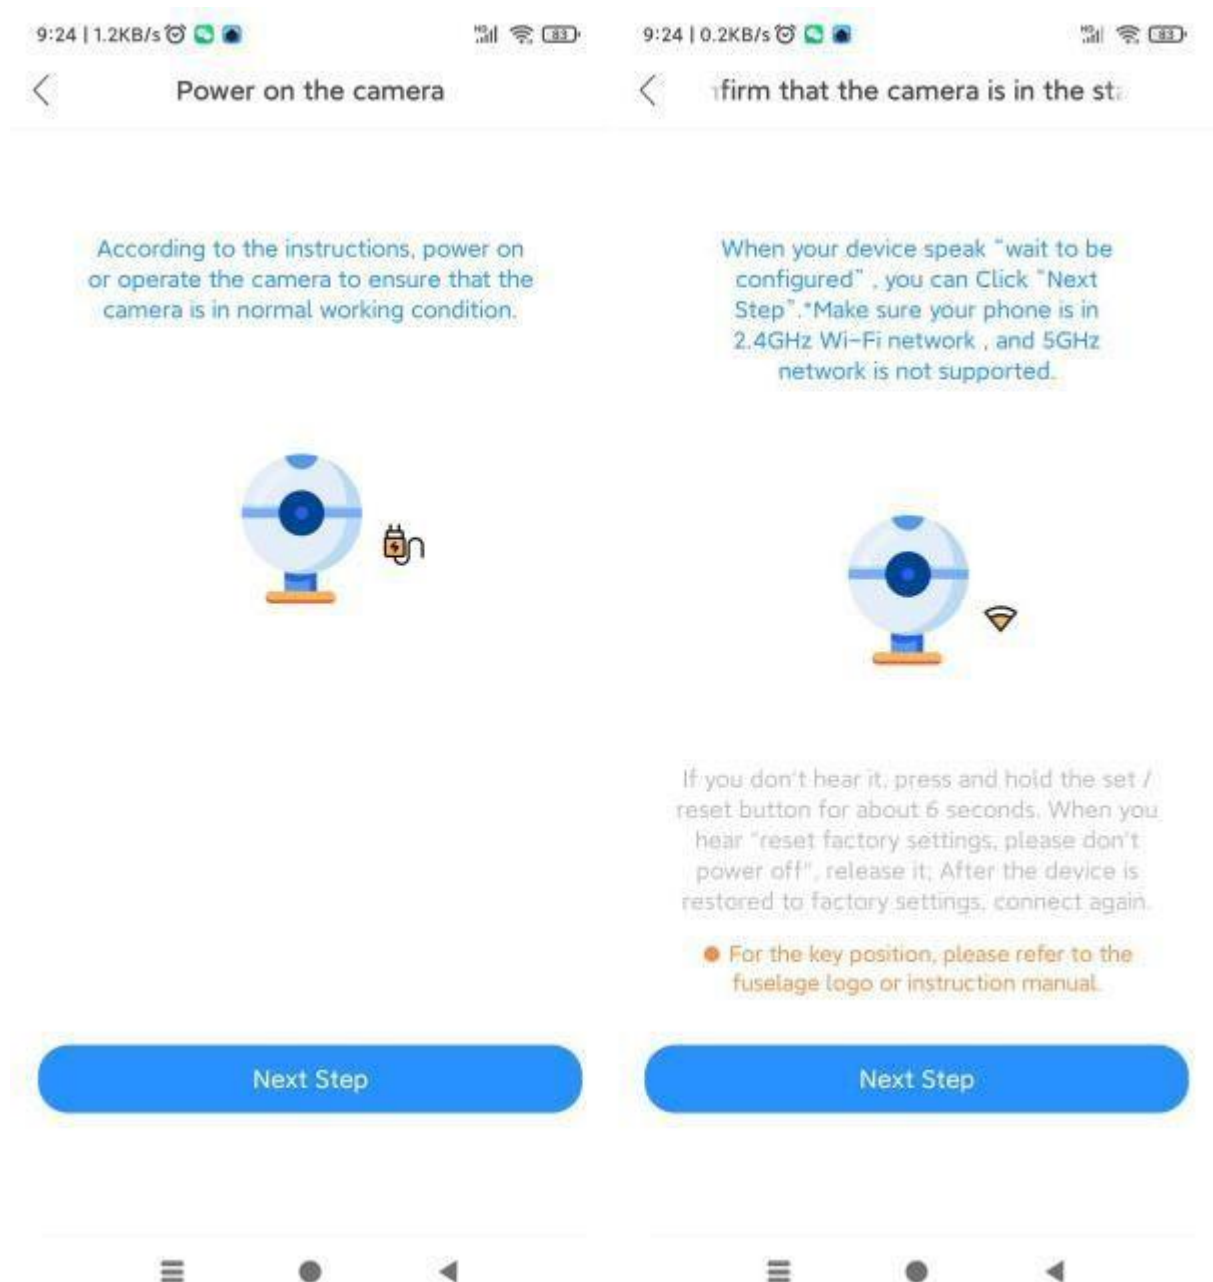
9:24 | 1.2KB/s

83

Power on the camera

According to the instructions, power on or operate the camera to ensure that the camera is in normal working condition.

Next Step

9:24 | 0.2KB/s

83

ıfirm that the camera is in the st

When your device speak "wait to be configured" , you can Click "Next Step".*Make sure your phone is in 2.4GHz Wi-Fi network , and 5GHz network is not supported.

If you don't hear it, press and hold the set / reset button for about 6 seconds. When you hear "reset factory settings, please don't power off", release it; After the device is restored to factory settings, connect again.

For the key position, please refer to the fuselage logo or instruction manual.

Next Step